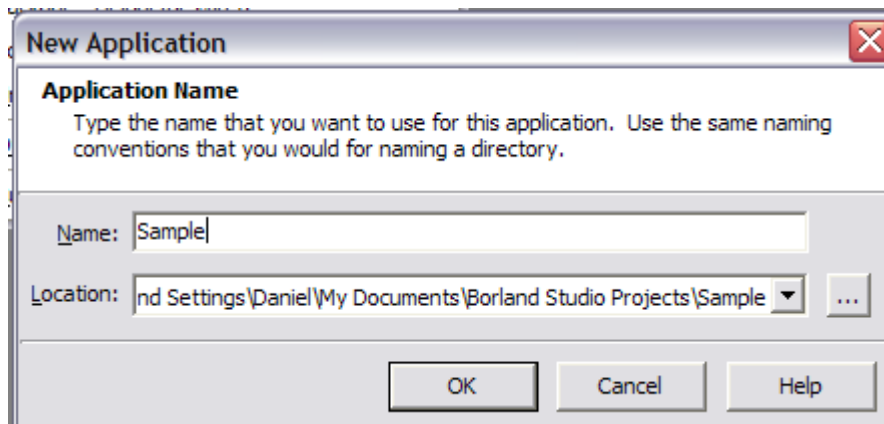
New Application

Application Name

Type the name that you want to use for this application. Use the same naming conventions that you would for naming a directory.

Name: Sample

Location: nd Settings\Daniel\My Documents\Borland Studio Projects\Sample

...

OK

Cancel

Help